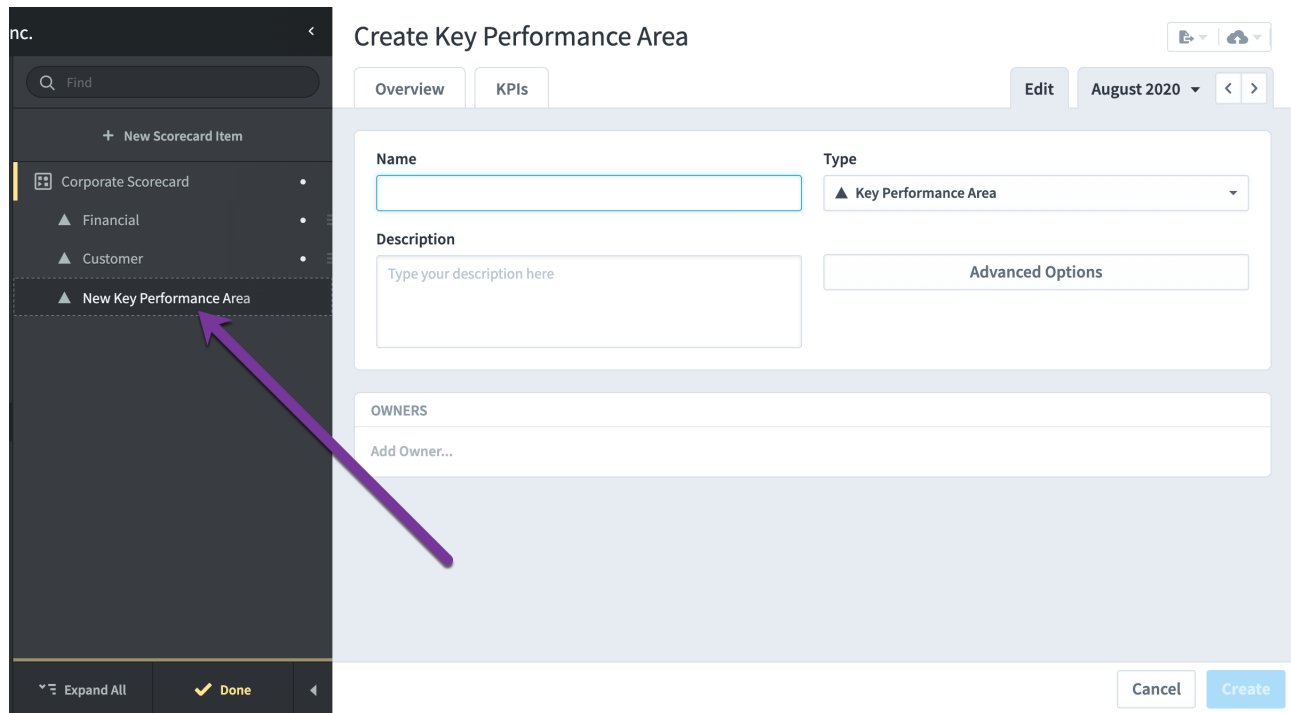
nc.

Find

+ New Scorecard Item

Corporate Scorecard

Financial

Customer

New Key Performance Area

Expand All

Done

Create Key Performance Area

Overview

KPIs

Edit

August 2020

Name

Type

Key Performance Area

Description

Type your description here

Advanced Options

OWNERS

Add Owner...

Cancel

Create